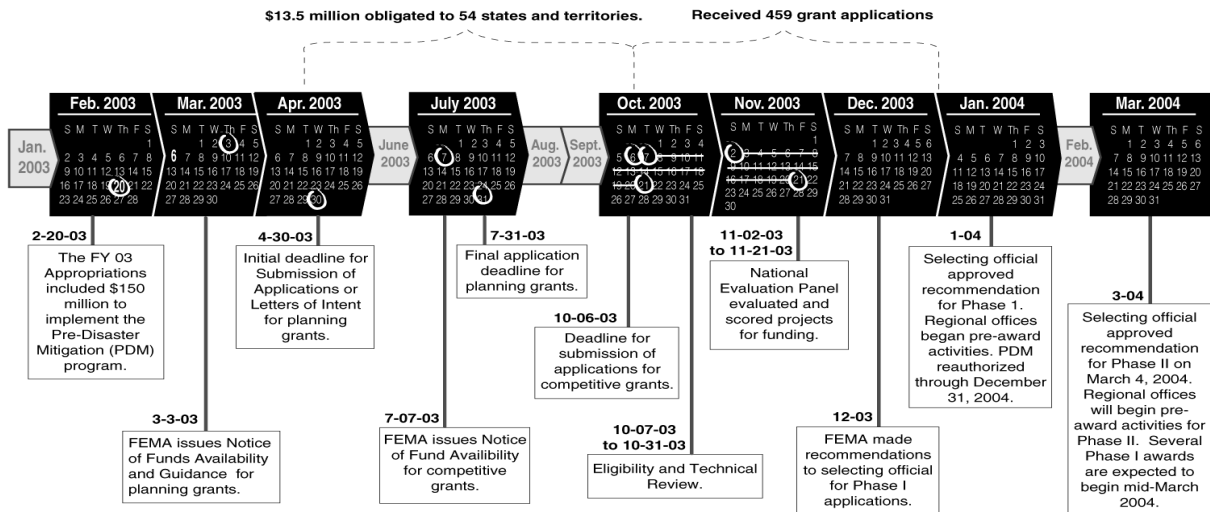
$13.5 million obligated to 54 states and territories.

Received 459 grant applications

Jan. 2003

Feb. 2003
S M T W Th F S
1
2 3 4 5 6 7 8
9 10 11 12 13 14 15
16 17 18 19 20 21 22
23 24 25 26 27 28

Mar. 2003
S M T W Th F S
1
2 3 4 5 6 7 8
9 10 11 12 13 14 15
16 17 18 19 20 21 22
23 24 25 26 27 28 29
30 31

Apr. 2003
S M T W Th F S
1 2 3 4 5
6 7 8 9 10 11 12
13 14 15 16 17 18 19
20 21 22 23 24 25 26
27 28 29 30

June 2003

July 2003
S M T W Th F S
1 2 3 4 5
6 7 8 9 10 11 12
13 14 15 16 17 18 19
20 21 22 23 24 25 26
27 28 29 30 31

Aug. 2003

Sept. 2003

Oct. 2003
S M T W Th F S
1 2 3 4
5 6 7 8 9 10 11
12 13 14 15 16 17 18
19 20 21 22 23 24 25
26 27 28 29 30 31

Nov. 2003
S M T W Th F S
1
2 3 4 5 6 7 8
9 10 11 12 13 14 15
16 17 18 19 20 21 22
23 24 25 26 27 28 29
30

Dec. 2003
S M T W Th F S
1 2 3 4 5 6
7 8 9 10 11 12 13
14 15 16 17 18 19 20
21 22 23 24 25 26 27
28 29 30 31

Jan. 2004
S M T W Th F S
1 2 3
4 5 6 7 8 9 10
11 12 13 14 15 16 17
18 19 20 21 22 23 24
25 26 27 28 29 30 31

Feb. 2004

Mar. 2004
S M T W Th F S
1 2 3 4 5 6
7 8 9 10 11 12 13
14 15 16 17 18 19 20
21 22 23 24 25 26 27
28 29 30 31

2-20-03
The FY 03 Appropriations included $150 million to implement the Pre-Disaster Mitigation (PDM) program.

3-3-03
FEMA issues Notice of Funds Availability and Guidance for planning grants.

4-30-03
Initial deadline for Submission of Applications or Letters of Intent for planning grants.

7-07-03
FEMA issues Notice of Fund Availibility for competitive grants.

7-31-03
Final application deadline for planning grants.

10-06-03
Deadline for submission of applications for competitive grants.

10-07-03 to 10-31-03
Eligibility and Technical Review.

11-02-03 to 11-21-03
National Evaluation Panel evaluated and scored projects for funding.

12-03
FEMA made recommendations to selecting official for Phase I applications.

1-04
Selecting official approved recommendation for Phase 1. Regional offices began pre-award activities. PDM reauthorized through December 31, 2004.

3-04
Selecting official approved recommendation for Phase II on March 4, 2004. Regional offices will begin pre-award activities for Phase II. Several Phase I awards are expected to begin mid-March 2004.